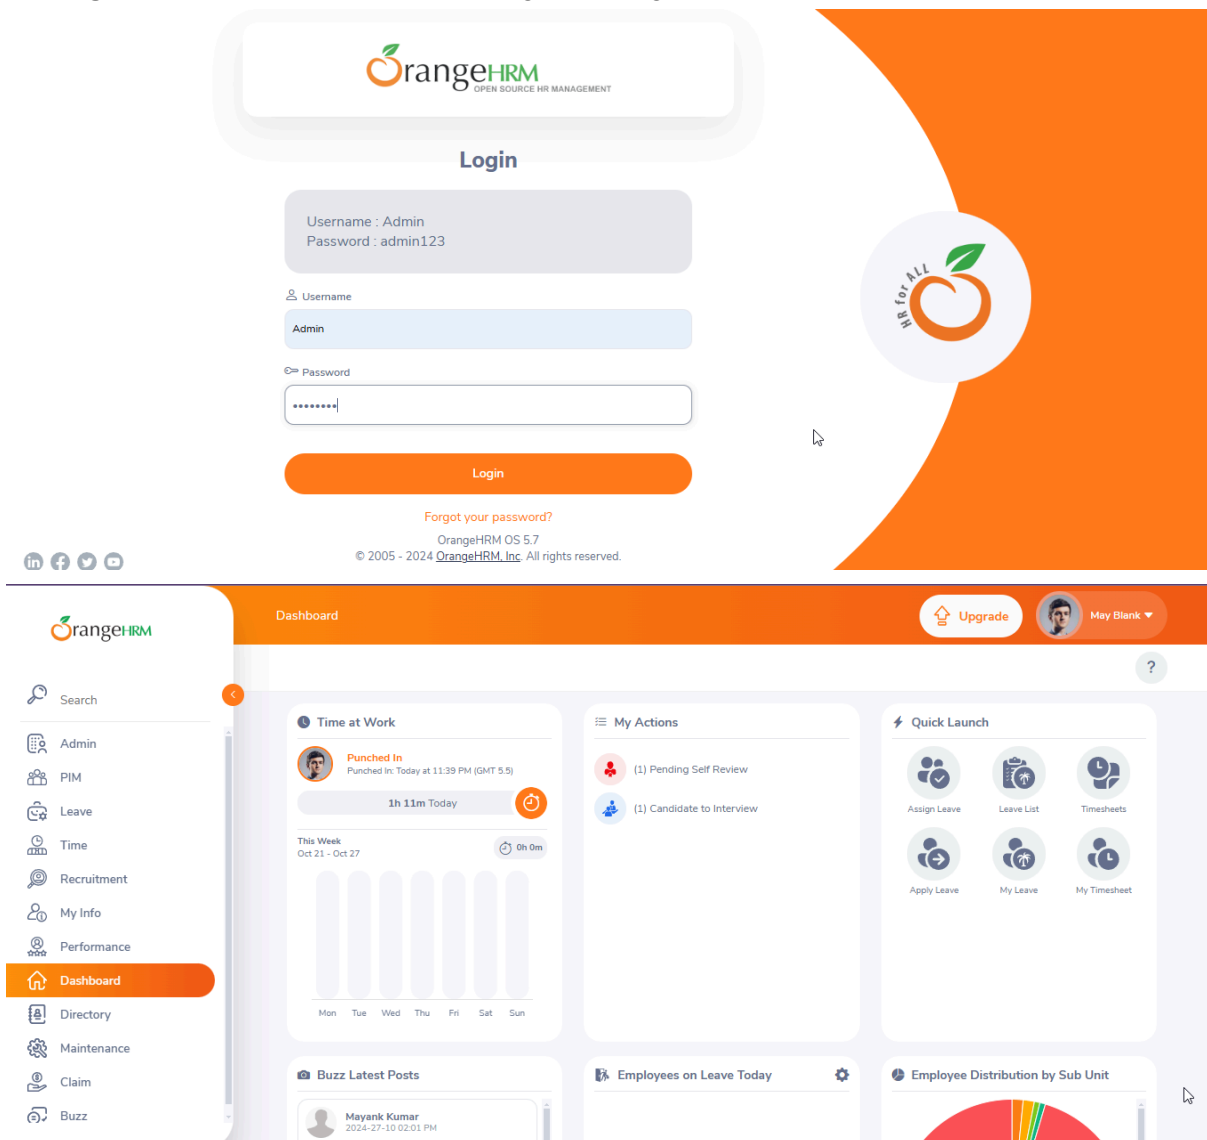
OrangeHRM
OPEN SOURCE HR MANAGEMENT

Login

Username : Admin
Password : admin123

Username
Admin

Password
••••••••

Login

Forgot your password?

OrangeHRM OS 5.7
© 2005 - 2024 OrangeHRM, Inc. All rights reserved.

HR for ALL

OrangeHRM

Dashboard

Upgrade

May Blank

?

Search
Admin
PIM
Leave
Time
Recruitment
My Info
Performance
Dashboard
Directory
Maintenance
Claim
Buzz

Time at Work

Punched In
Punched In: Today at 11:39 PM (GMT 5.5)

1h 11m Today

This Week
Oct 21 - Oct 27

0h 0m

Mon Tue Wed Thu Fri Sat Sun

My Actions

(1) Pending Self Review
(1) Candidate to Interview

Quick Launch

Assign Leave
Leave List
Timesheets
Apply Leave
My Leave
My Timesheet

Buzz Latest Posts

Mayank Kumar
2024-27-10 02:01 PM

Employees on Leave Today

Employee Distribution by Sub Unit